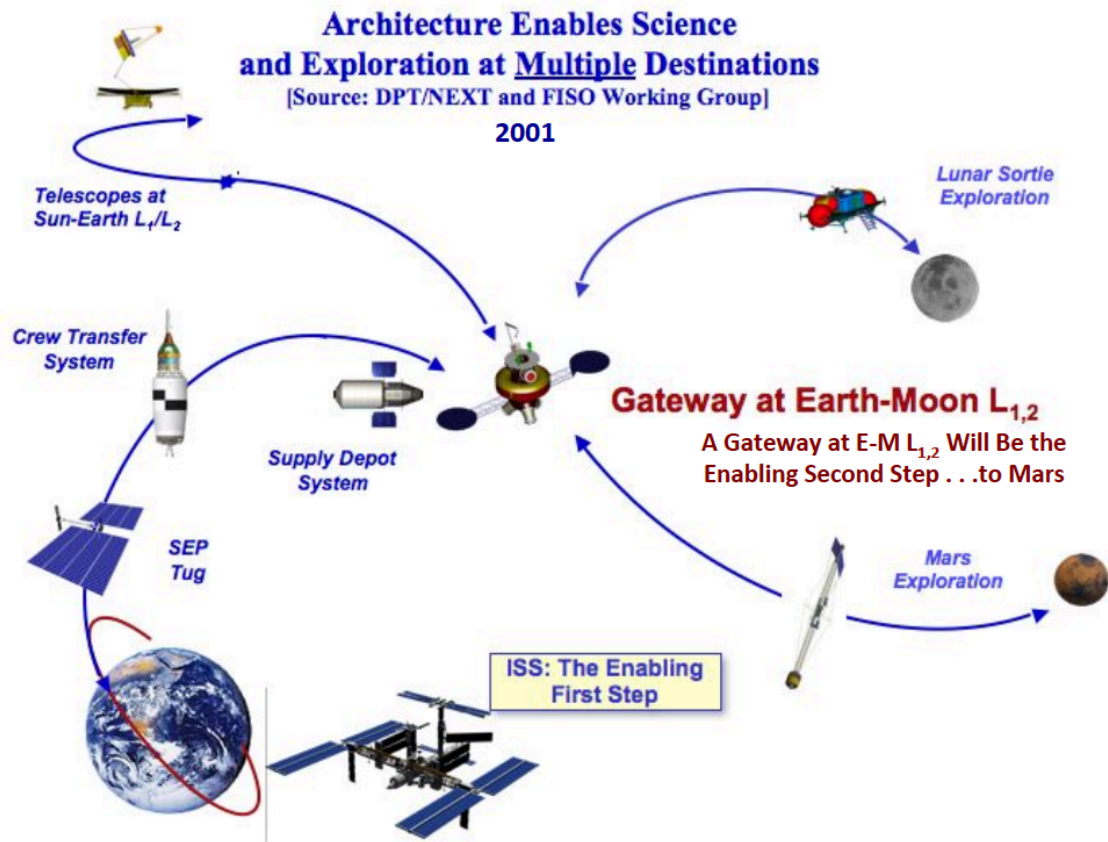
Architecture Enables Science and Exploration at Multiple Destinations
[Source: DPT/NEXT and FISO Working Group]
2001

Telescopes at Sun-Earth $L_1/L_2$

Lunar Sortie Exploration

Crew Transfer System

Supply Depot System

Gateway at Earth-Moon $L_{1,2}$
A Gateway at E-M $L_{1,2}$ Will Be the Enabling Second Step . . .to Mars

SEP Tug

Mars Exploration

ISS: The Enabling First Step